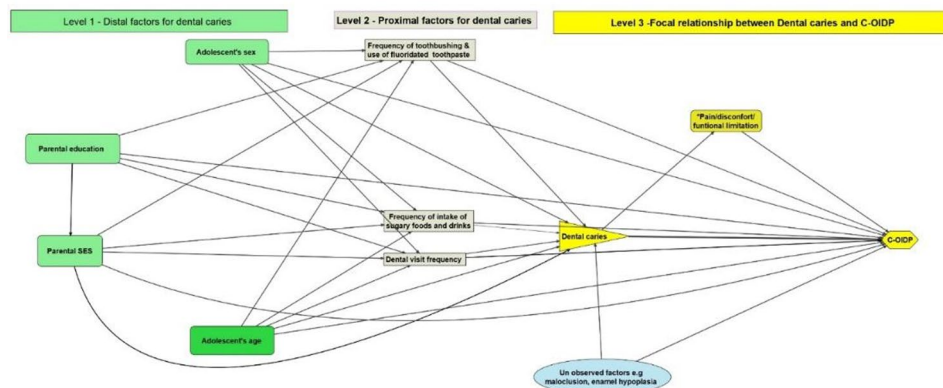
Level 1 - Distal factors for dental caries

Level 2 - Proximal factors for dental caries

Level 3 -Focal relationship between Dental caries and C-OIDP

Adolescent's sex

Frequency of toothbushing & use of fluoridated toothpaste

*Pain/disconfort/ funtional limitation

Parental education

Frequency of intake of sugary foods and drinks

Dental caries

C-OIDP

Parental SES

Dental visit frequency

Adolescent's age

Un observed factors e.g maloclusion, enamel hypoplasia